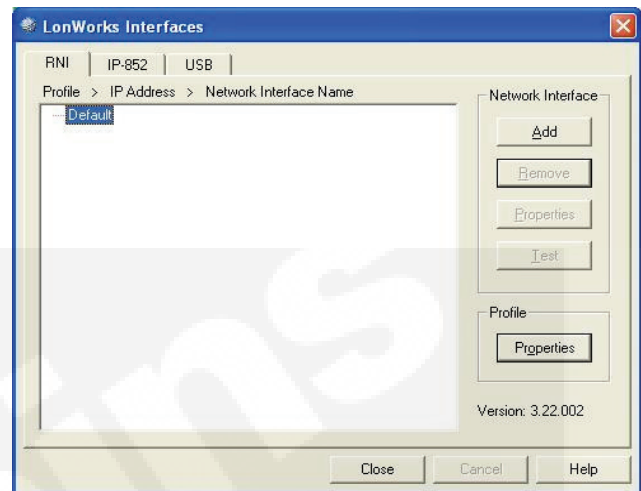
LonWorks Interfaces

RNI | IP-852 | USB

Profile > IP Address > Network Interface Name

Default

Network Interface

Add

Remove

Properties

Test

Profile

Properties

Version: 3.22.002

Close | Cancel | Help